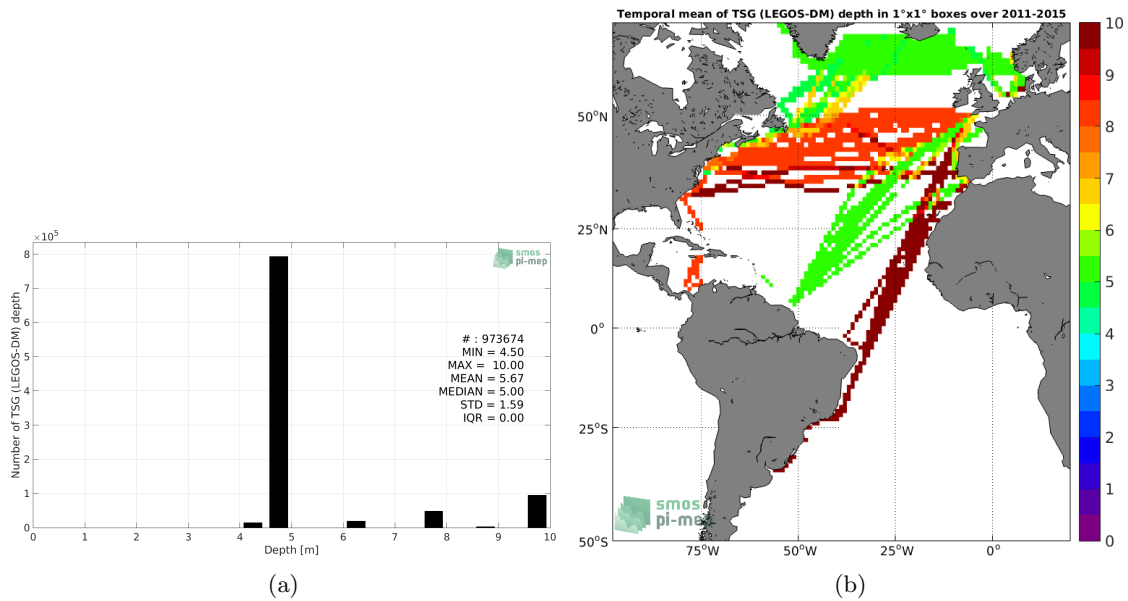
$\times10^5$

8

7

6

5

4

3

2

1

0

Number of TSG (LEGOS-DM) depth

smos pi-mep

# : 973674
MIN = 4.50
MAX = 10.00
MEAN = 5.67
MEDIAN = 5.00
STD = 1.59
IQR = 0.00

0 1 2 3 4 5 6 7 8 9 10

Depth [m]

(a)

Temporal mean of TSG (LEGOS-DM) depth in 1°x1° boxes over 2011-2015

50°N

25°N

0°

25°S

50°S

75°W 50°W 25°W 0°

smos pi-mep

10
9
8
7
6
5
4
3
2
1
0

(b)